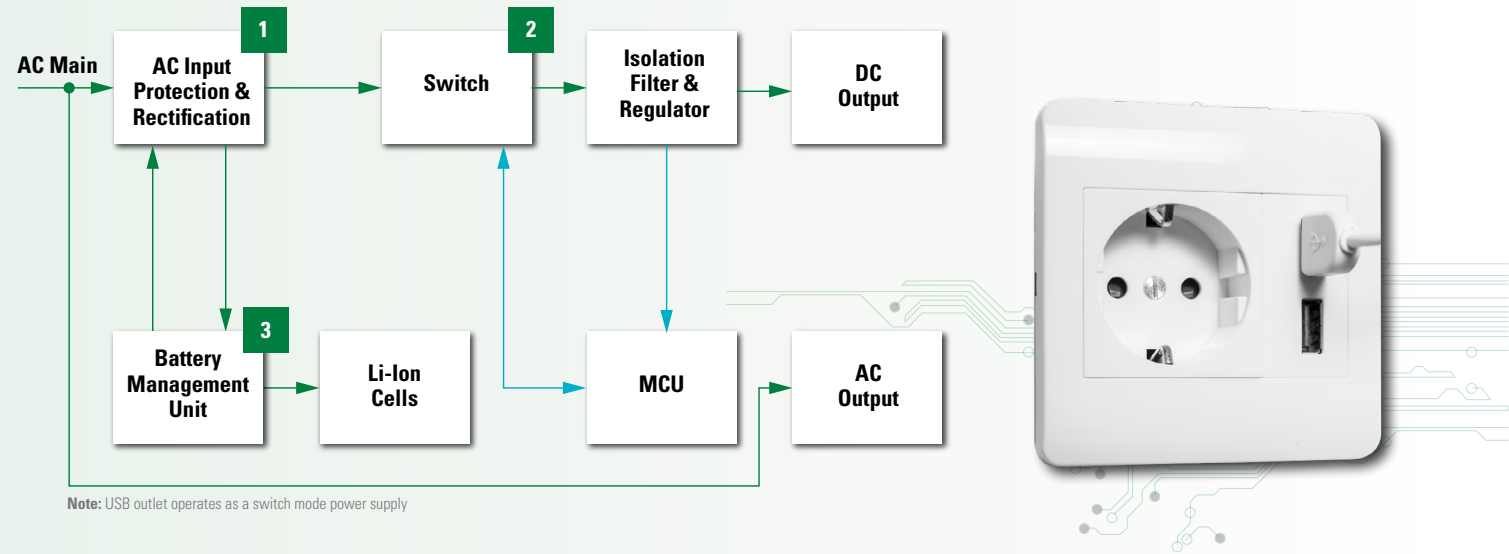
AC Main

1

AC Input Protection & Rectification

2

Switch

Isolation Filter & Regulator

DC Output

3

Battery Management Unit

Li-Ion Cells

MCU

AC Output

Note: USB outlet operates as a switch mode power supply